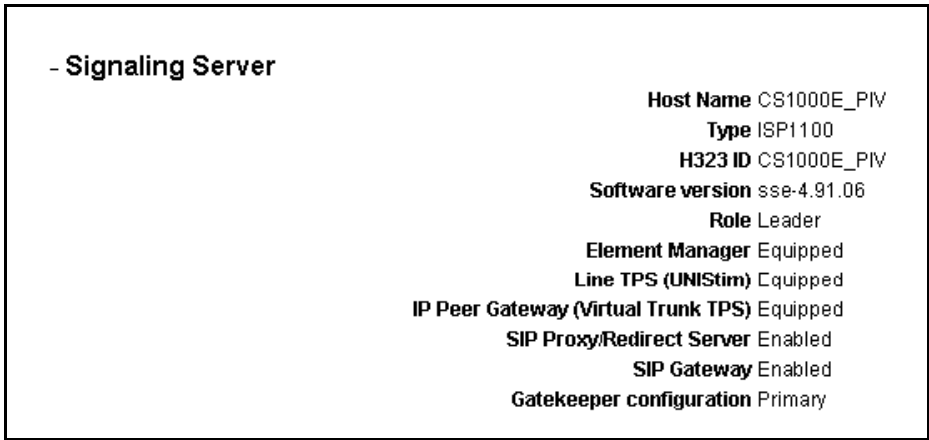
- Signaling Server

Host Name CS1000E_PIV
Type ISP1100
H323 ID CS1000E_PIV
Software version sse-4.91.06
Role Leader
Element Manager Equipped
Line TPS (UNIStim) Equipped
IP Peer Gateway (Virtual Trunk TPS) Equipped
SIP Proxy/Redirect Server Enabled
SIP Gateway Enabled
Gatekeeper configuration Primary